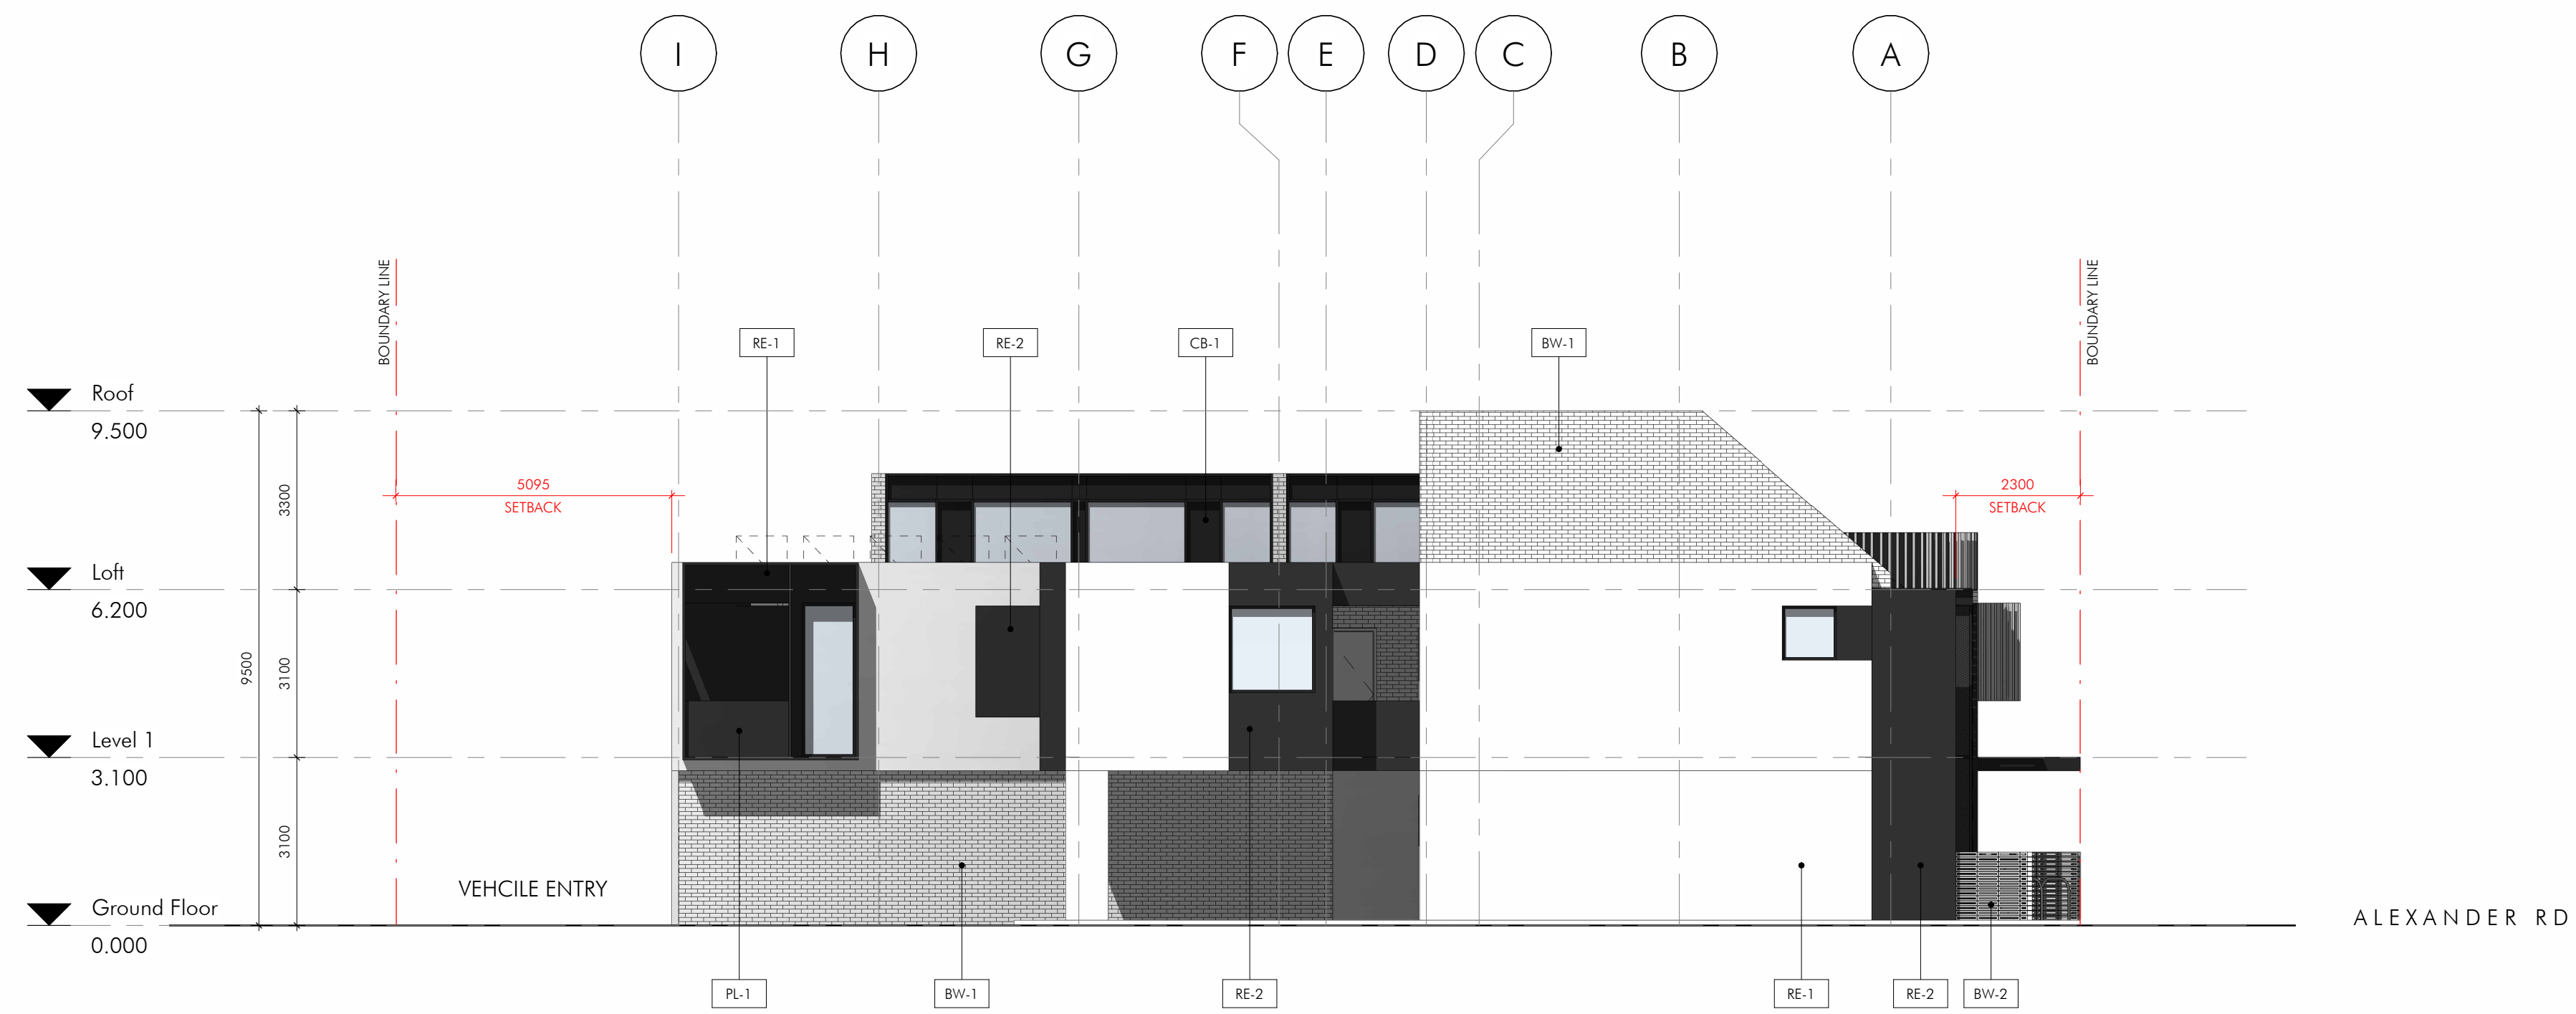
I H G F E D C B A

BOUNDARY LINE

BOUNDARY LINE

RE-1 RE-2 CB-1 BW-1

Roof
9.500

5095
SETBACK

2300
SETBACK

3300

Loft
6.200

9500

3100

Level 1
3.100

3100

VEHCILE ENTRY

Ground Floor
0.000

ALEXANDER RD

PL-1 BW-1 RE-2 RE-1 RE-2 BW-2